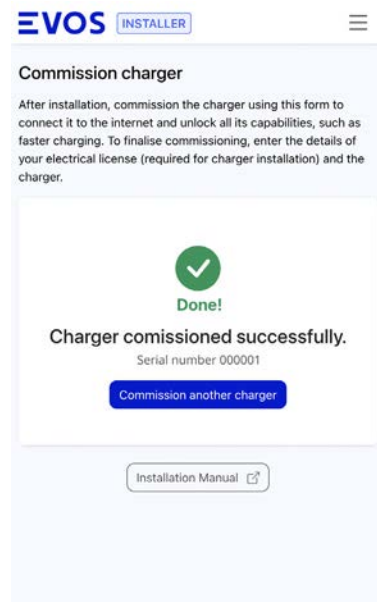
EVOS INSTALLER

Commission charger

After installation, commission the charger using this form to connect it to the internet and unlock all its capabilities, such as faster charging. To finalise commissioning, enter the details of your electrical license (required for charger installation) and the charger.

Done!

Charger comissioned successfully.

Serial number 000001

Commission another charger

Installation Manual